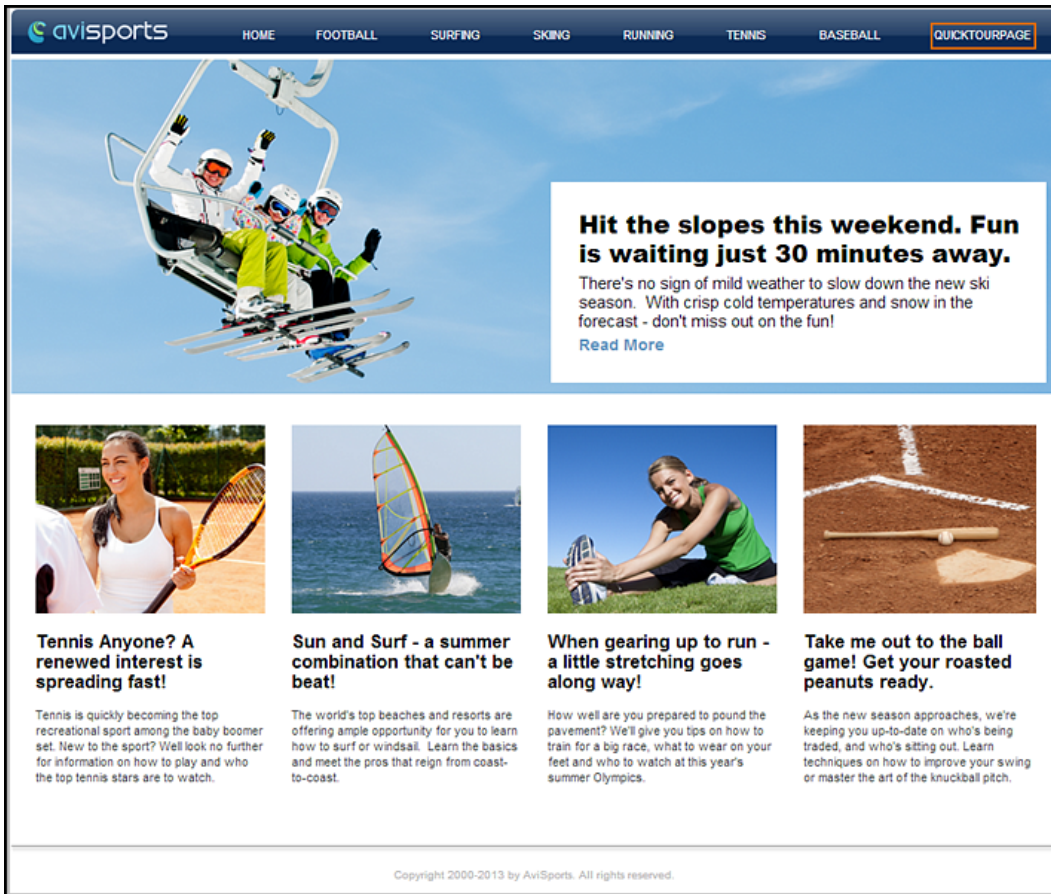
avisports

HOME FOOTBALL SURFING SKIING RUNNING TENNIS BASEBALL QUICKTOURPAGE

Hit the slopes this weekend. Fun is waiting just 30 minutes away.

There's no sign of mild weather to slow down the new ski season. With crisp cold temperatures and snow in the forecast - don't miss out on the fun!

Read More

Tennis Anyone? A renewed interest is spreading fast!

Tennis is quickly becoming the top recreational sport among the baby boomer set. New to the sport? Well look no further for information on how to play and who the top tennis stars are to watch.

Sun and Surf - a summer combination that can't be beat!

The world's top beaches and resorts are offering ample opportunity for you to learn how to surf or windsail. Learn the basics and meet the pros that reign from coast-to-coast.

When gearing up to run - a little stretching goes along way!

How well are you prepared to pound the pavement? We'll give you tips on how to train for a big race, what to wear on your feet and who to watch at this year's summer Olympics.

Take me out to the ball game! Get your roasted peanuts ready.

As the new season approaches, we're keeping you up-to-date on who's being traded, and who's sitting out. Learn techniques on how to improve your swing or master the art of the knuckball pitch.

Copyright 2000-2013 by AviSports. All rights reserved.